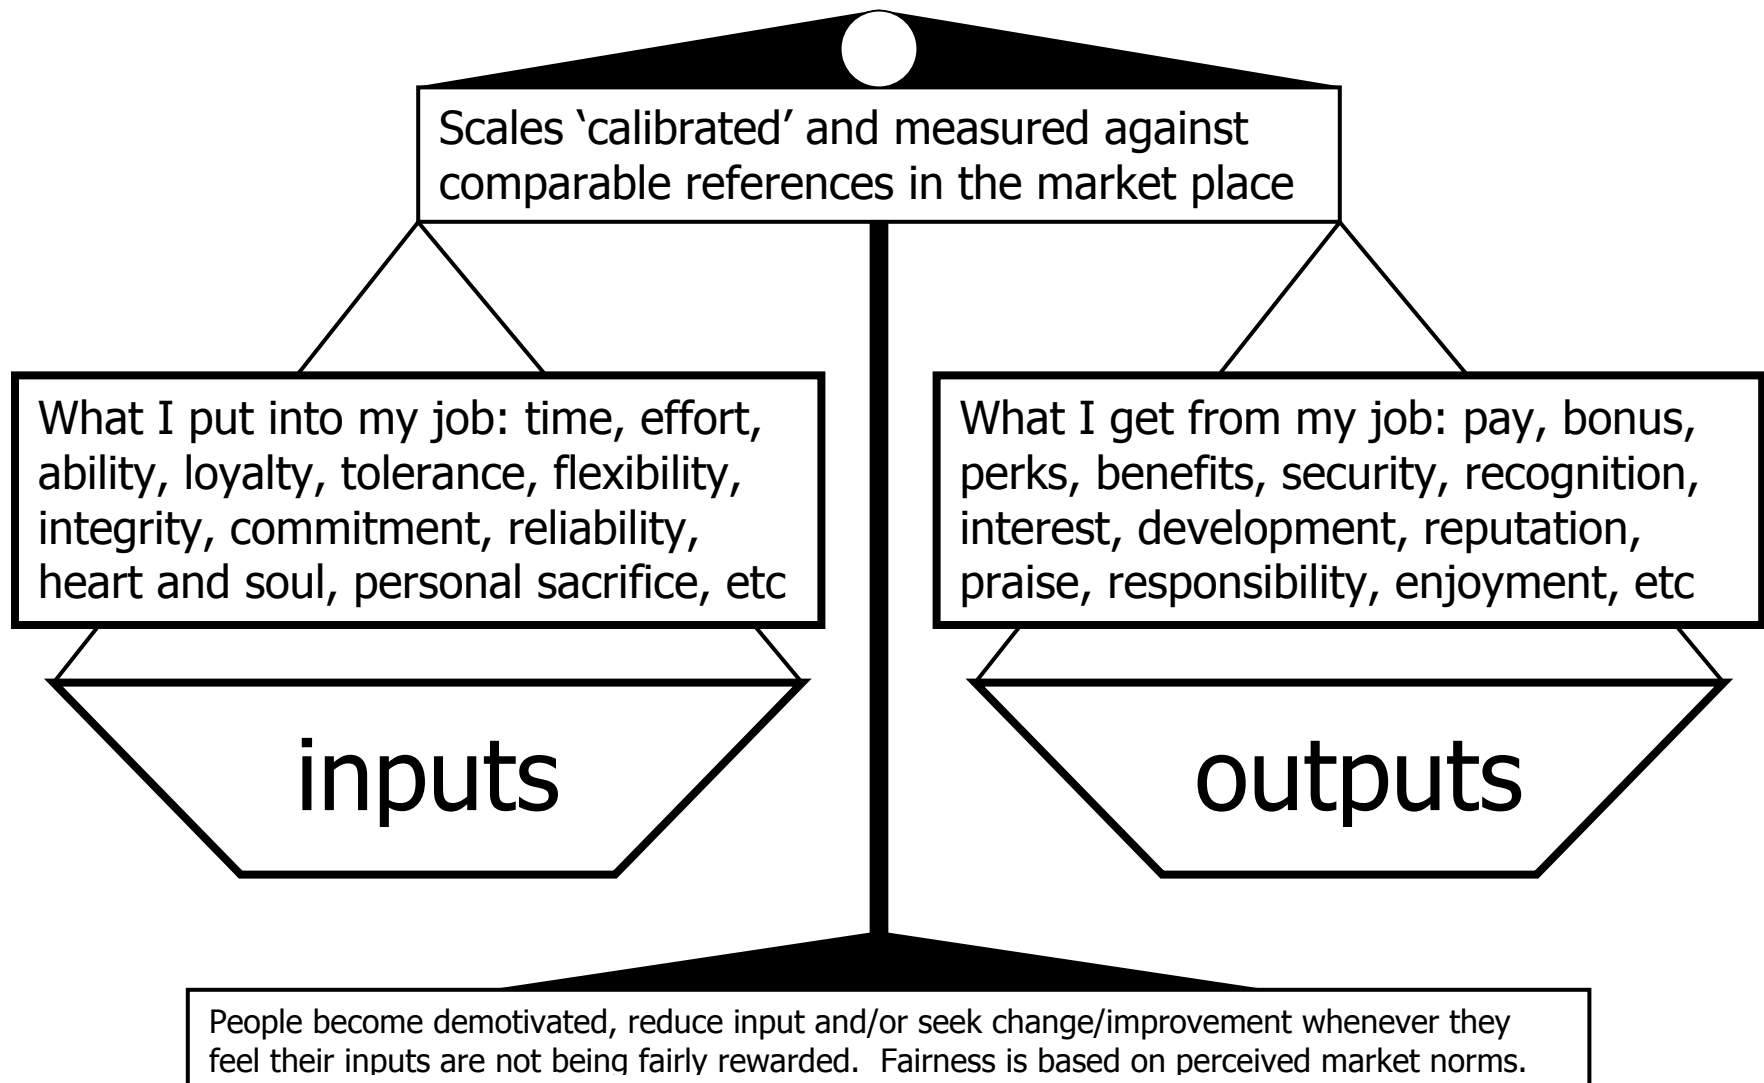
Scales ‘calibrated’ and measured against comparable references in the market place

What I put into my job: time, effort, ability, loyalty, tolerance, flexibility, integrity, commitment, reliability, heart and soul, personal sacrifice, etc

What I get from my job: pay, bonus, perks, benefits, security, recognition, interest, development, reputation, praise, responsibility, enjoyment, etc

inputs

outputs

People become demotivated, reduce input and/or seek change/improvement whenever they feel their inputs are not being fairly rewarded. Fairness is based on perceived market norms.